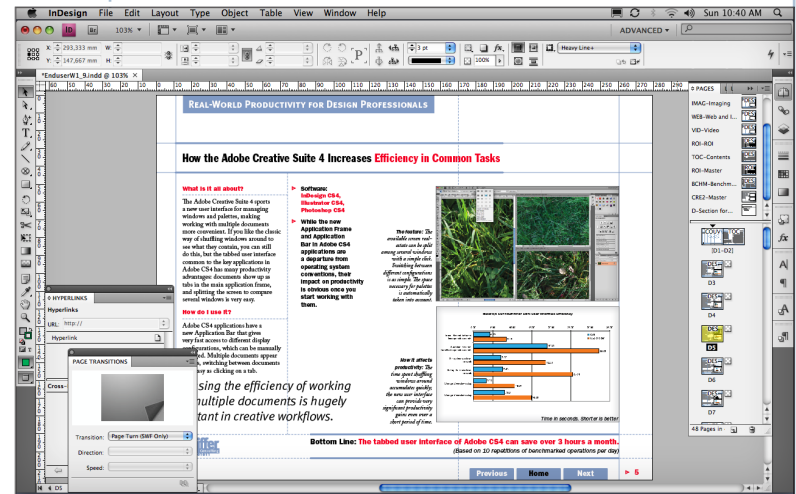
InDesign File Edit Layout Type Object Table View Window Help

Sun 10:40 AM

ADVANCED

103%

X: 293,333 mm
Y: 147,667 mm

W:
H:

3 pt

100%

Heavy Line+

*EnduserW1_9.indd @ 103%

REAL-WORLD PRODUCTIVITY FOR DESIGN PROFESSIONALS

How the Adobe Creative Suite 4 Increases Efficiency in Common Tasks

What is it all about?

The Adobe Creative Suite 4 sports a new user interface for managing windows and palettes, making working with multiple documents more efficient. If you like the classic way of shuffling windows around to see what they contain, you can still do this, but the tabbed user interface common to the key applications in Adobe CS4 has many productivity advantages: documents show up as tabs in the main application frame, and splitting the screen to compare several windows is very easy.

How do I use it?

Adobe CS4 applications have a new Application Bar that gives very fast access to different display configurations, which can be manually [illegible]ed. Multiple documents appear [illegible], switching between documents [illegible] easy as clicking on a tab.

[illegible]sing the efficiency of working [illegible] multiple documents is hugely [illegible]tant in creative workflows.

Software:
InDesign CS4, Illustrator CS4, Photoshop CS4

While the new Application Frame and Application Bar in Adobe CS4 applications are a departure from operating system conventions, their impact on productivity is obvious once you start working with them.

The feature: The available screen real-estate can be split among several windows with a simple click. Switching between different configurations is as simple. The space necessary for palettes is automatically taken into account.

How it affects productivity: The time spent shuffling windows around accumulates quickly, the new user interface can provide very significant productivity gains even over a short period of time.

Time in seconds. Shorter is better

Bottom Line: The tabbed user interface of Adobe CS4 can save over 3 hours a month.

(Based on 10 repetitions of benchmarked operations per day)

Previous Home Next 5

HYPERLINKS
Hyperlinks
URL: http://
Hyperlink

PAGE TRANSITIONS
Transition: Page Turn (SWF Only)
Direction:
Speed:

Cross-

PAGES
IMAG-Imaging
WEB-Web and I...
VID-Video
ROI-ROI
TOC-Contents
ROI-Master
BCHM-Bench...
CRE2-Master
D-Section for...
[D1-D2]
D3
D4
D5
D6
D7
48 Pages in